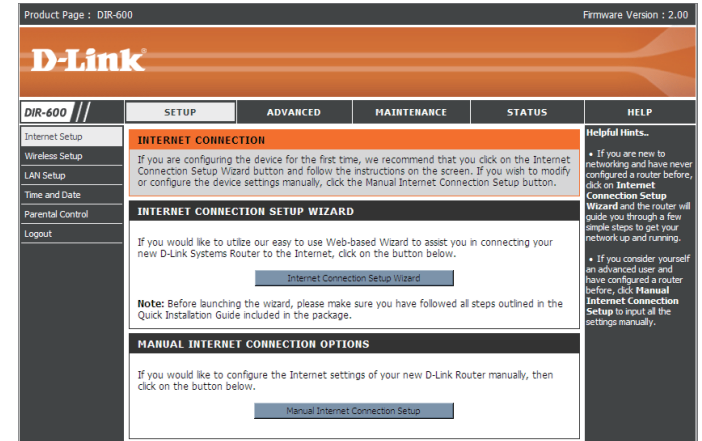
Product Page : DIR-600

Firmware Version : 2.00

D-Link

DIR-600

SETUP

ADVANCED

MAINTENANCE

STATUS

HELP

Internet Setup

Wireless Setup

LAN Setup

Time and Date

Parental Control

Logout

INTERNET CONNECTION

If you are configuring the device for the first time, we recommend that you click on the Internet Connection Setup Wizard button and follow the instructions on the screen. If you wish to modify or configure the device settings manually, click the Manual Internet Connection Setup button.

INTERNET CONNECTION SETUP WIZARD

If you would like to utilize our easy to use Web-based Wizard to assist you in connecting your new D-Link Systems Router to the Internet, click on the button below.

Internet Connection Setup Wizard

Note: Before launching the wizard, please make sure you have followed all steps outlined in the Quick Installation Guide included in the package.

MANUAL INTERNET CONNECTION OPTIONS

If you would like to configure the Internet settings of your new D-Link Router manually, then click on the button below.

Manual Internet Connection Setup

Helpful Hints..

• If you are new to networking and have never configured a router before, click on Internet Connection Setup Wizard and the router will guide you through a few simple steps to get your network up and running.

• If you consider yourself an advanced user and have configured a router before, click Manual Internet Connection Setup to input all the settings manually.